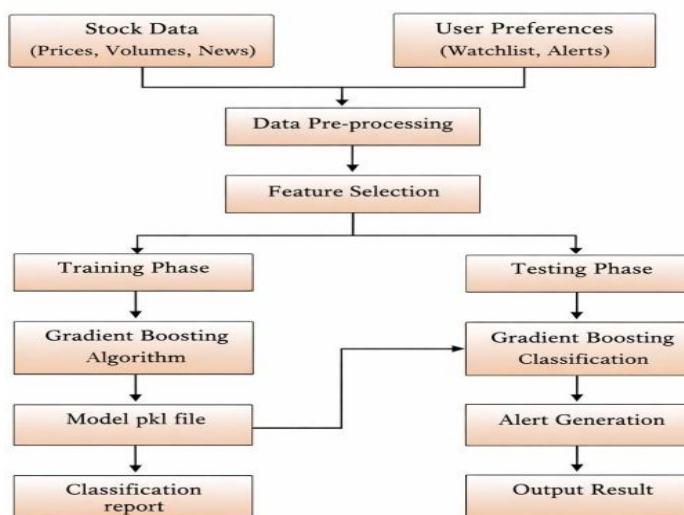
Stock Data
(Prices, Volumes, News)

User Preferences
(Watchlist, Alerts)

Data Pre-processing

Feature Selection

Training Phase

Gradient Boosting
Algorithm

Model pkl file

Classification
report

Testing Phase

Gradient Boosting
Classification

Alert Generation

Output Result